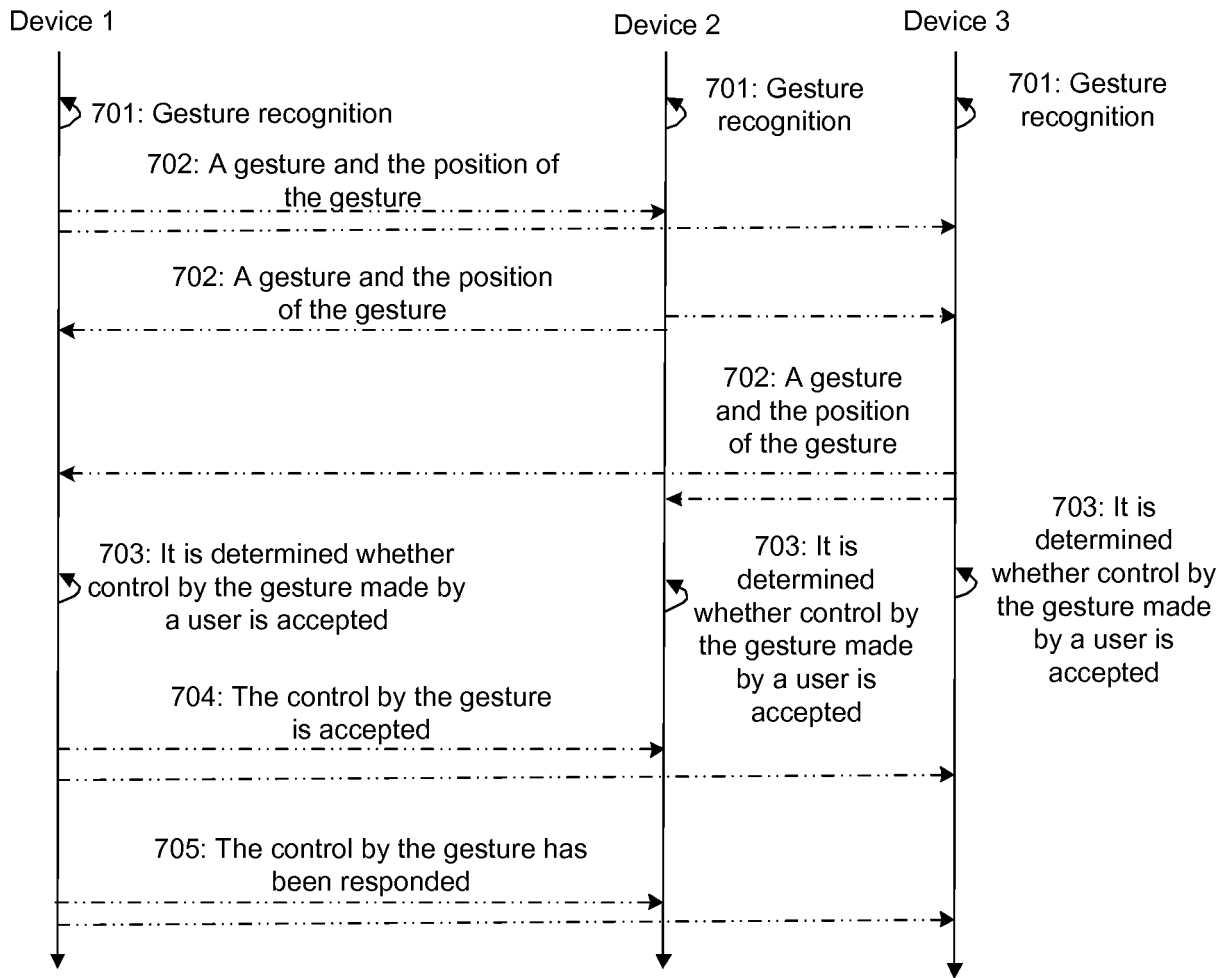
Device 1

Device 2

Device 3

701: Gesture recognition

701: Gesture recognition

701: Gesture recognition

702: A gesture and the position of the gesture

702: A gesture and the position of the gesture

702: A gesture and the position of the gesture

703: It is determined whether control by the gesture made by a user is accepted

703: It is determined whether control by the gesture made by a user is accepted

703: It is determined whether control by the gesture made by a user is accepted

704: The control by the gesture is accepted

705: The control by the gesture has been responded